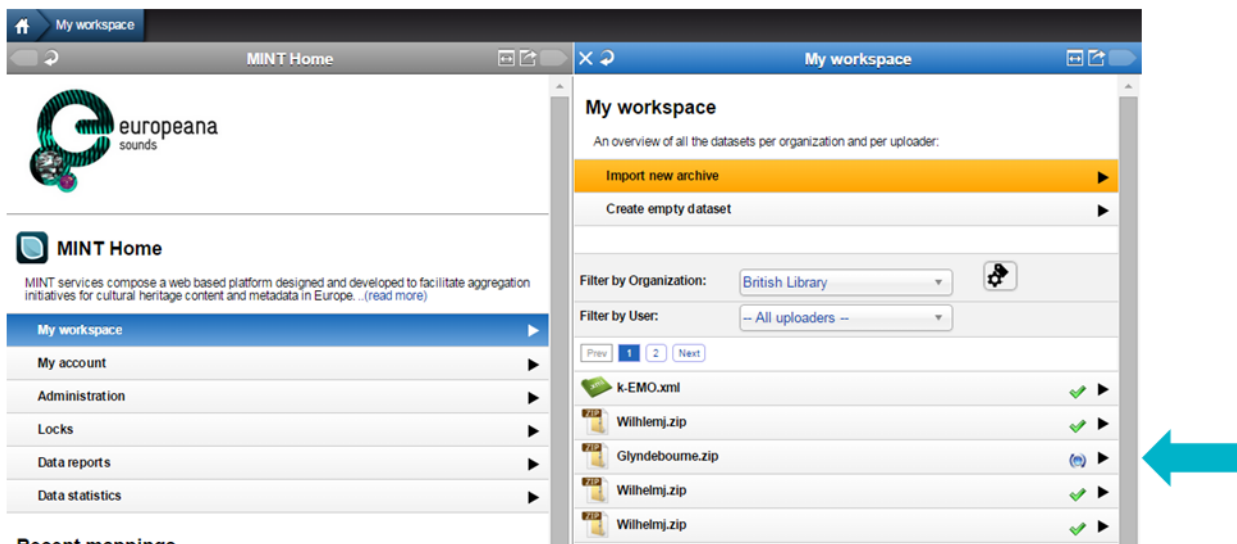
My workspace

MINT Home

europeana sounds

MINT Home

MINT services compose a web based platform designed and developed to facilitate aggregation initiatives for cultural heritage content and metadata in Europe. ...(read more)

My workspace

My account

Administration

Locks

Data reports

Data statistics

Recent mappings

My workspace

My workspace

An overview of all the datasets per organization and per uploader:

Import new archive

Create empty dataset

Filter by Organization: British Library

Filter by User: -- All uploaders --

Prev 1 2 Next

XML k-EMO.xml

ZIP Wilhlemj.zip

ZIP Glyndebourne.zip

ZIP Wilhelmj.zip

ZIP Wilhelmj.zip